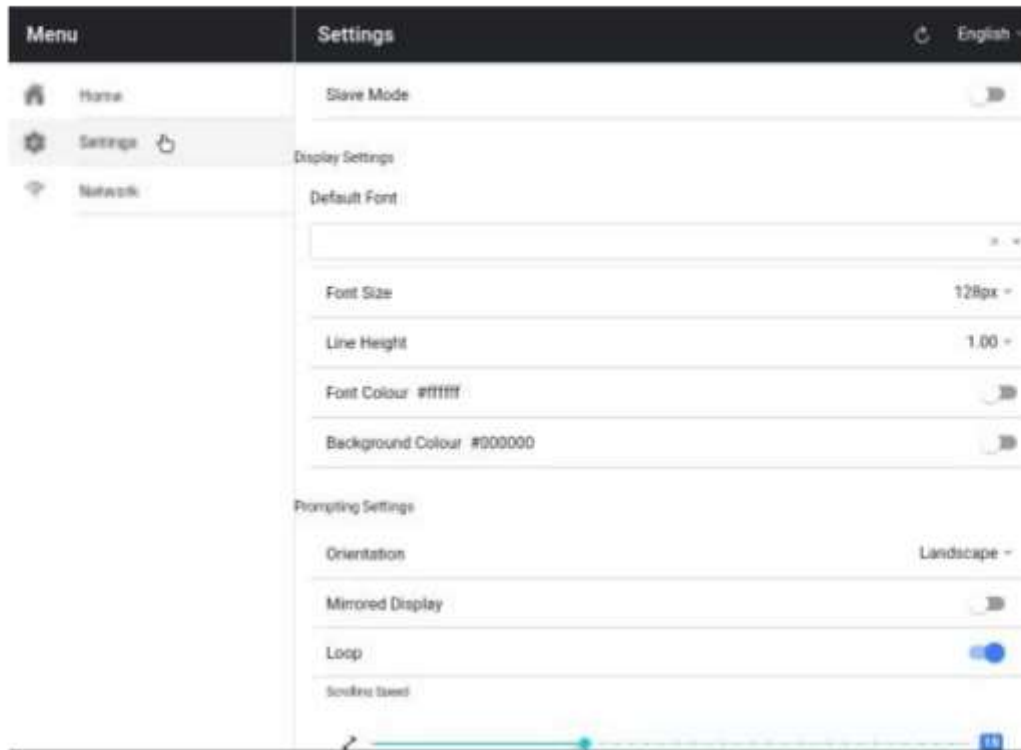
Menu

Home

Settings

Network

Settings

English

Slave Mode

Display Settings

Default Font

Font Size

128px

Line Height

1.00

Font Colour #ffffff

Background Colour #000000

Prompting Settings

Orientation

Landscape

Mirrored Display

Loop

Scrolling Speed

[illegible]